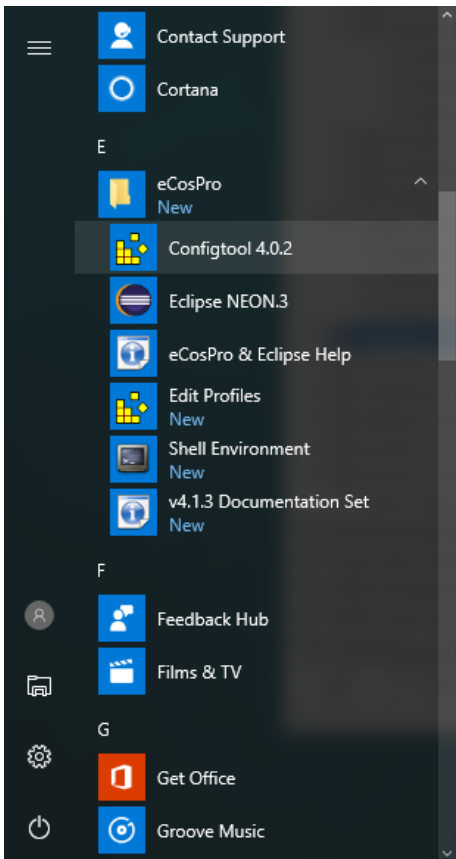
Contact Support

Cortana

E

eCosPro
New

Configtool 4.0.2

Eclipse NEON.3

eCosPro & Eclipse Help

Edit Profiles
New

Shell Environment
New

v4.1.3 Documentation Set
New

F

Feedback Hub

Films & TV

G

Get Office

Groove Music